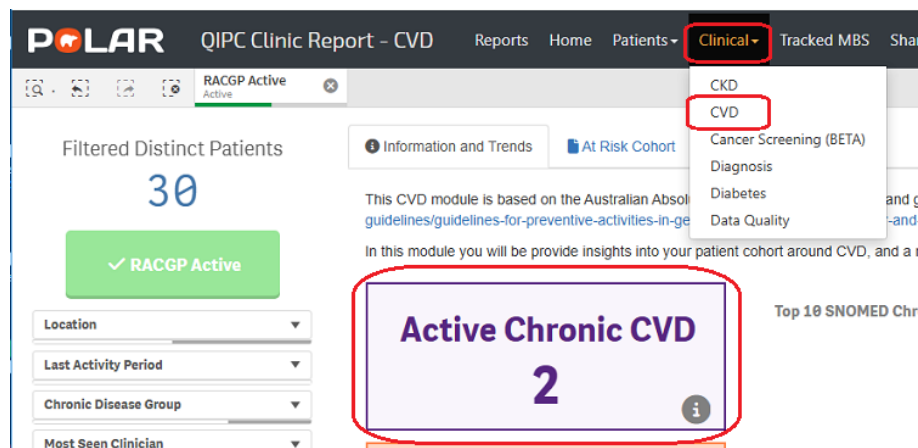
POLAR QIPC Clinic Report - CVD Reports Home Patients Clinical Tracked MBS Shar

RACGP Active
Active

CKD
CVD
Cancer Screening (BETA)
Diagnosis
Diabetes
Data Quality

Filtered Distinct Patients
30

✓ RACGP Active

Location
Last Activity Period
Chronic Disease Group
Most Seen Clinician

Information and Trends
At Risk Cohort

This CVD module is based on the Australian Absol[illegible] and g
guidelines/guidelines-for-preventive-activities-in-ge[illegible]-and

In this module you will be provide insights into your patient cohort around CVD, and a r

Active Chronic CVD
2

Top 10 SNOMED Chr